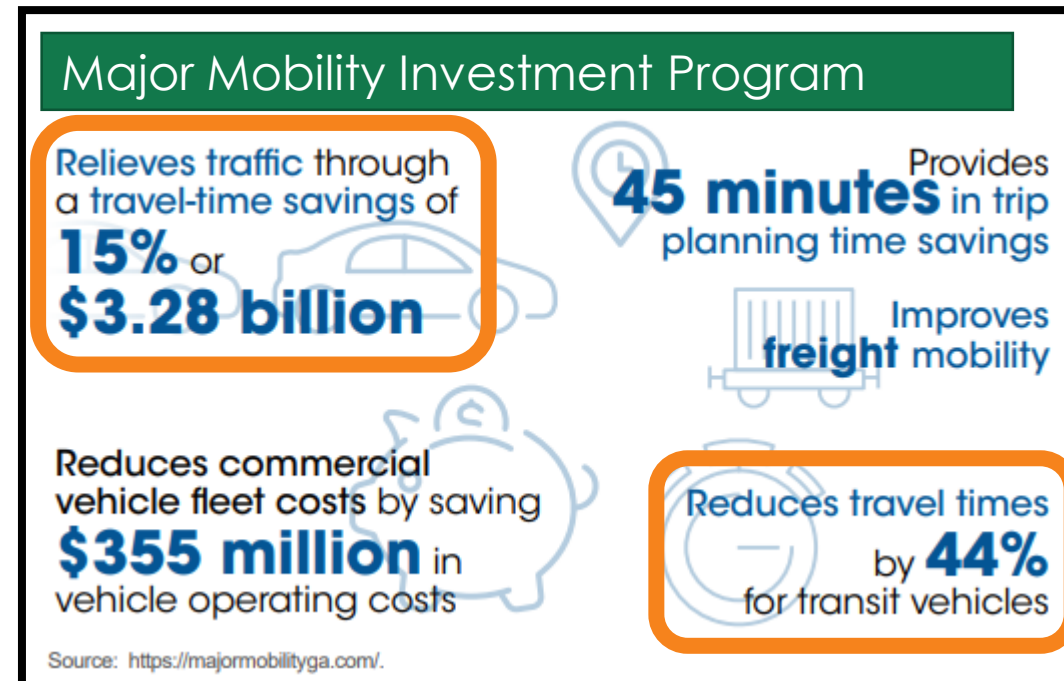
Major Mobility Investment Program

Relieves traffic through a travel-time savings of 15% or $3.28 billion

Provides 45 minutes in trip planning time savings

Improves freight mobility

Reduces commercial vehicle fleet costs by saving $355 million in vehicle operating costs

Reduces travel times by 44% for transit vehicles

Source: https://majormobilityga.com/.